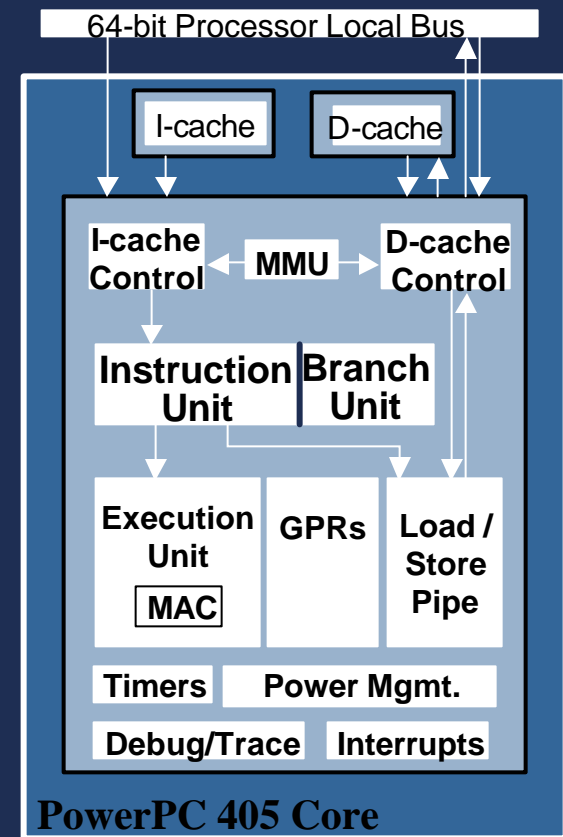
64-bit Processor Local Bus

I-cache

D-cache

I-cache Control

MMU

D-cache Control

Instruction Unit

Branch Unit

Execution Unit

MAC

GPRs

Load / Store Pipe

Timers

Power Mgmt.

Debug/Trace

Interrupts

PowerPC 405 Core